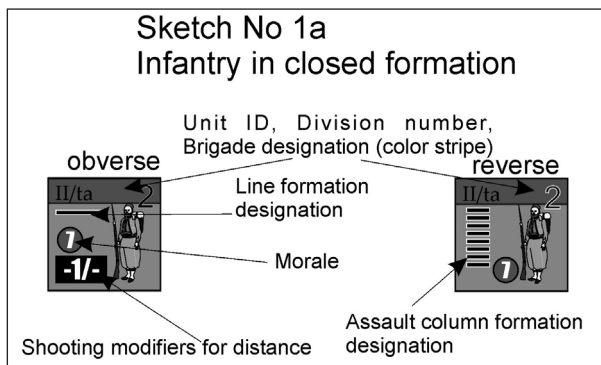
Sketch No 1a
Infantry in closed formation

Unit ID, Division number, Brigade designation (color stripe)

obverse

II/ta 2

Line formation designation

7

Morale

-1/-

Shooting modifiers for distance

reverse

II/ta 2

7

Assault column formation designation